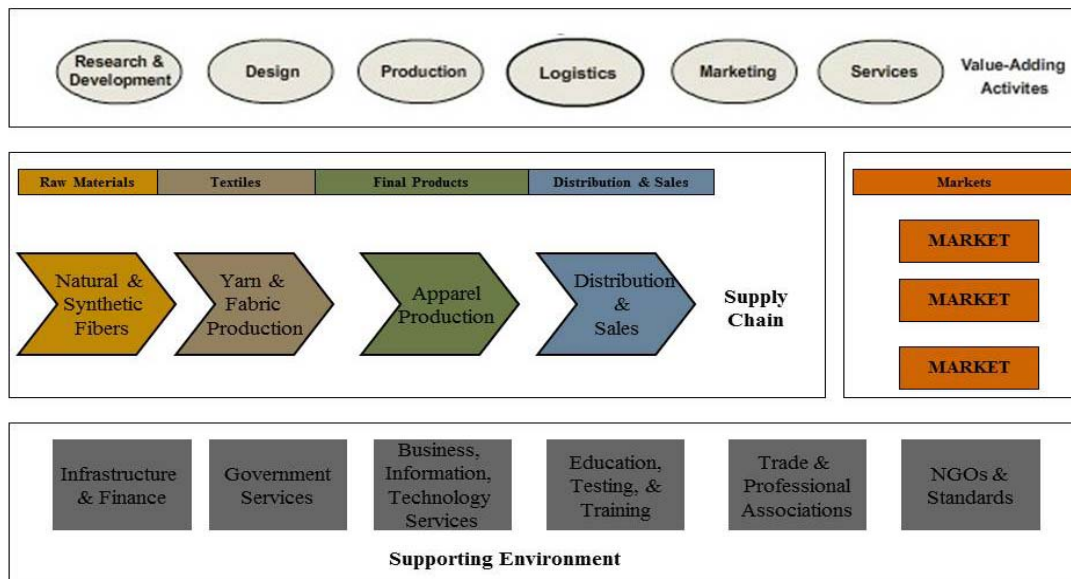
Research & Development

Design

Production

Logistics

Marketing

Services

Value-Adding Activites

Raw Materials

Textiles

Final Products

Distribution & Sales

Markets

Natural & Synthetic Fibers

Yarn & Fabric Production

Apparel Production

Distribution & Sales

Supply Chain

MARKET

MARKET

MARKET

Infrastructure & Finance

Government Services

Business, Information, Technology Services

Education, Testing, & Training

Trade & Professional Associations

NGOs & Standards

Supporting Environment